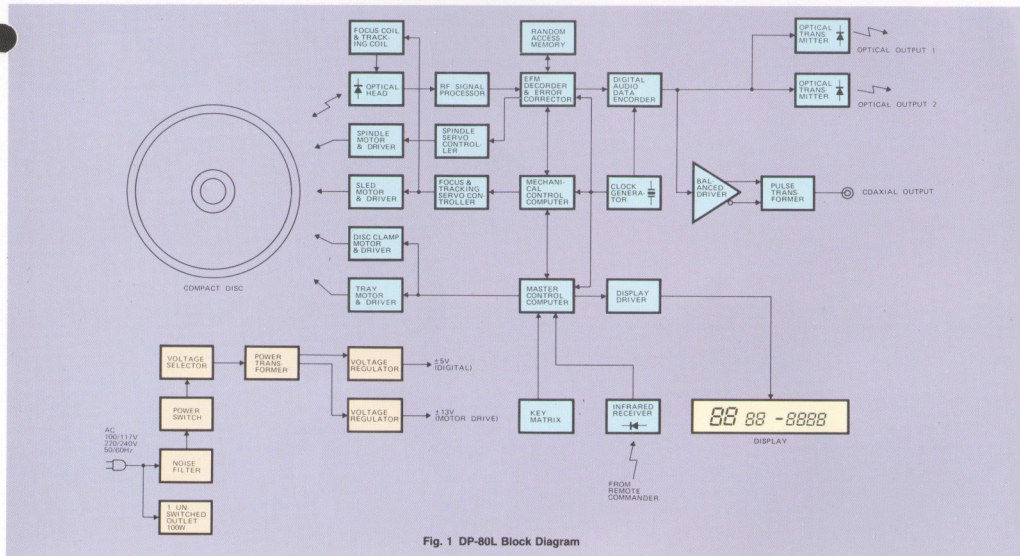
FOCUS COIL & TRACKING COIL

RANDOM ACCESS MEMORY

OPTICAL TRANSMITTER

OPTICAL OUTPUT 1

OPTICAL HEAD

RF SIGNAL PROCESSOR

EFM DECORDER & ERROR CORRECTOR

DIGITAL AUDIO DATA ENCORDER

OPTICAL TRANSMITTER

OPTICAL OUTPUT 2

SPINDLE MOTOR & DRIVER

SPINDLE SERVO CONTROLLER

SLED MOTOR & DRIVER

FOCUS & TRACKING SERVO CONTROLLER

MECHANICAL CONTROL COMPUTER

CLOCK GENERATOR

BALANCED DRIVER

PULSE TRANSFORMER

COAXIAL OUTPUT

DISC CLAMP MOTOR & DRIVER

COMPACT DISC

TRAY MOTOR & DRIVER

MASTER CONTROL COMPUTER

DISPLAY DRIVER

VOLTAGE SELECTOR

POWER TRANSFORMER

VOLTAGE REGULATOR

±5V (DIGITAL)

POWER SWITCH

VOLTAGE REGULATOR

±13V (MOTOR DRIVE)

KEY MATRIX

INFRARED RECEIVER

88 88 -8888

DISPLAY

AC 100/117V 220/240V 50/60Hz

NOISE FILTER

1 UNSWITCHED OUTLET 100W

FROM REMOTE COMMANDER

Fig. 1 DP-80L Block Diagram